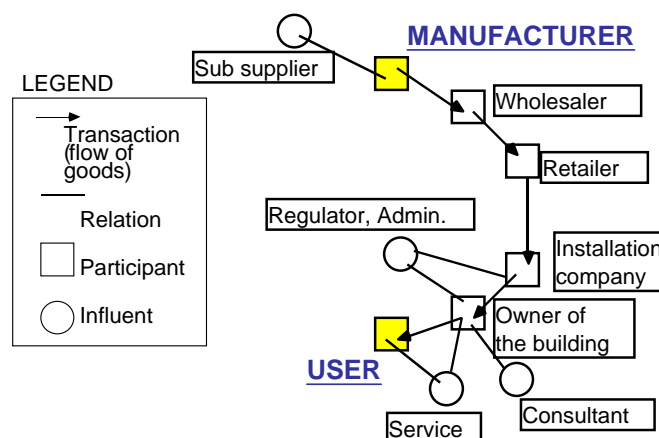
MANUFACTURER

Sub supplier

Wholesaler

Retailer

LEGEND

Transaction (flow of goods)

Relation

Participant

Influent

Regulator, Admin.

Installation company

Owner of the building

USER

Consultant

Service